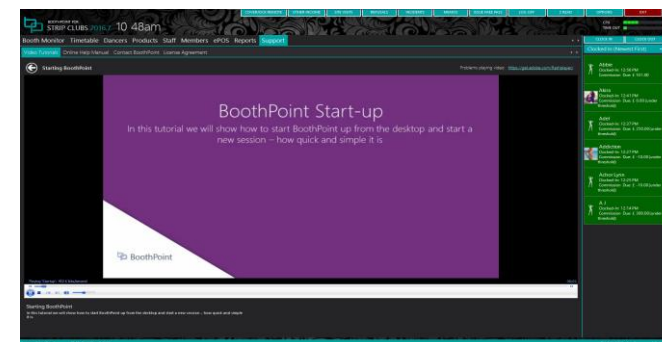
BOOTHPOINT FOR STRIP CLUBS 2016 10 48am

Booth Monitor Timetable Dancers Products Staff Members ePOS Reports Support

Video Tutorials Online Help Manual Contact BoothPoint License Agreement

Starting BoothPoint

Problems playing video: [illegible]

BoothPoint Start-up

In this tutorial we will show how to start BoothPoint up from the desktop and start a new session – how quick and simple it is

BoothPoint

Starting BoothPoint

In this tutorial we will show how to start BoothPoint up from the desktop and start a new session – how quick and simple it is

CLOCK IN CLOCK OUT

Clocked in (Newest First)

Abbie
Clocked in: 12:36 PM

Alexis
Clocked in: 12:41 PM

Juliet
Clocked in: 12:27 PM

Addiction
Clocked in: 12:27 PM

Ashlyn Lynn
Clocked in: 12:25 PM

A J
Clocked in: 12:14 PM